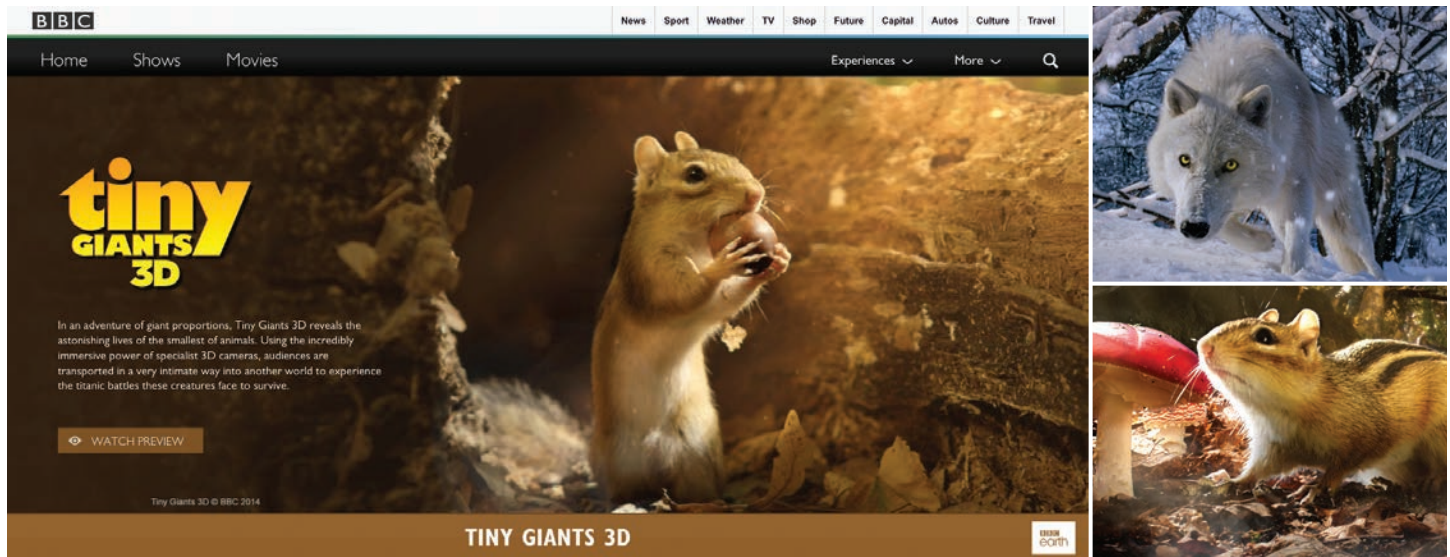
BBC

News Sport Weather TV Shop Future Capital Autos Culture Travel

Home Shows Movies Experiences More

tiny GIANTS 3D

In an adventure of giant proportions, Tiny Giants 3D reveals the astonishing lives of the smallest of animals. Using the incredibly immersive power of specialist 3D cameras, audiences are transported in a very intimate way into another world to experience the titanic battles these creatures face to survive.

WATCH PREVIEW

Tiny Giants 3D © BBC 2014

TINY GIANTS 3D

BBC earth